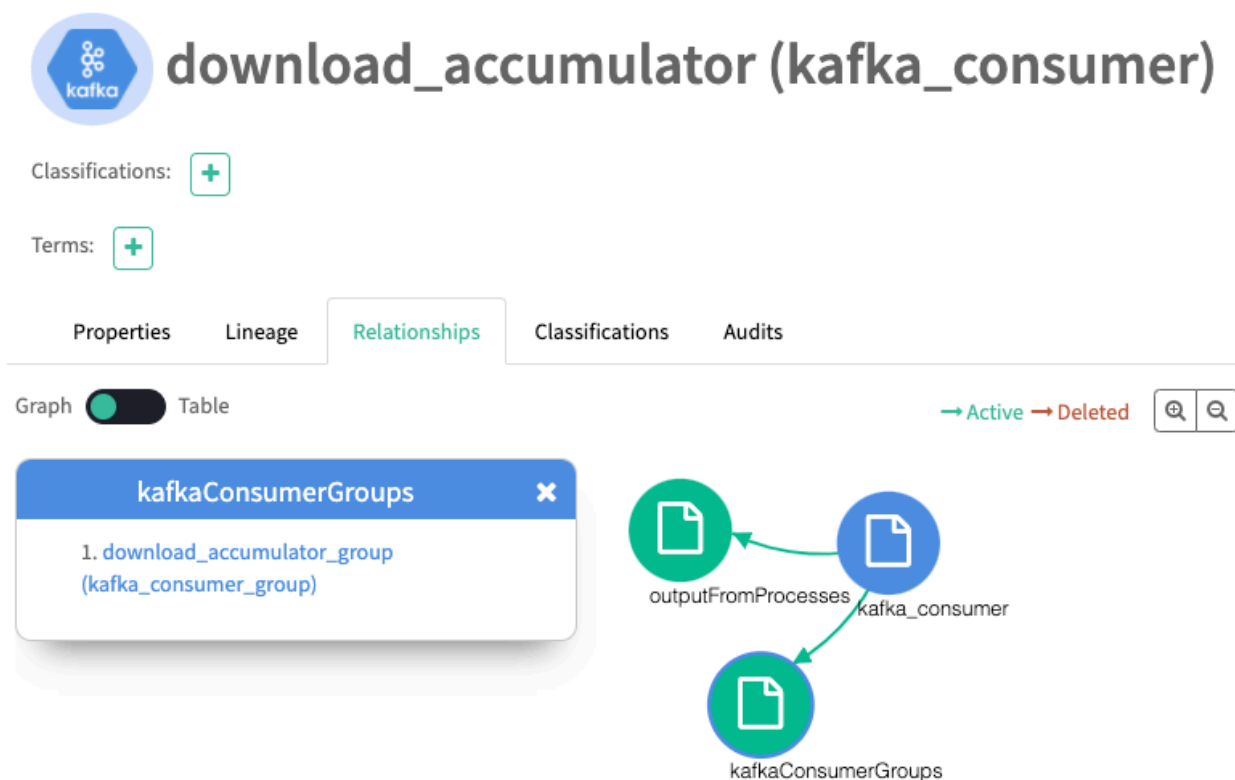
kafka

download_accumulator (kafka_consumer)

Classifications: +

Terms: +

Properties Lineage Relationships Classifications Audits

Graph Table

→ Active → Deleted

kafkaConsumerGroups ✖

1. download_accumulator_group (kafka_consumer_group)

outputFromProcesses

kafka_consumer

kafkaConsumerGroups